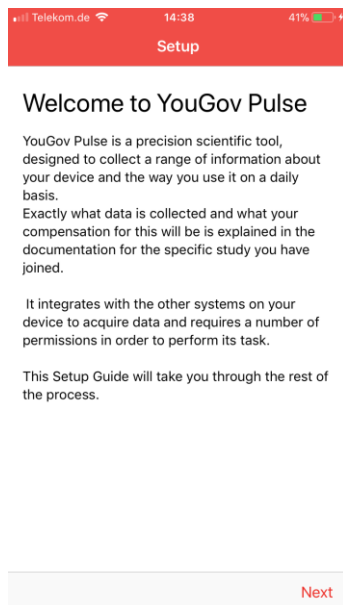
Telekom.de 14:38 41%

Setup

Welcome to YouGov Pulse

YouGov Pulse is a precision scientific tool, designed to collect a range of information about your device and the way you use it on a daily basis.
Exactly what data is collected and what your compensation for this will be is explained in the documentation for the specific study you have joined.

It integrates with the other systems on your device to acquire data and requires a number of permissions in order to perform its task.

This Setup Guide will take you through the rest of the process.

Next